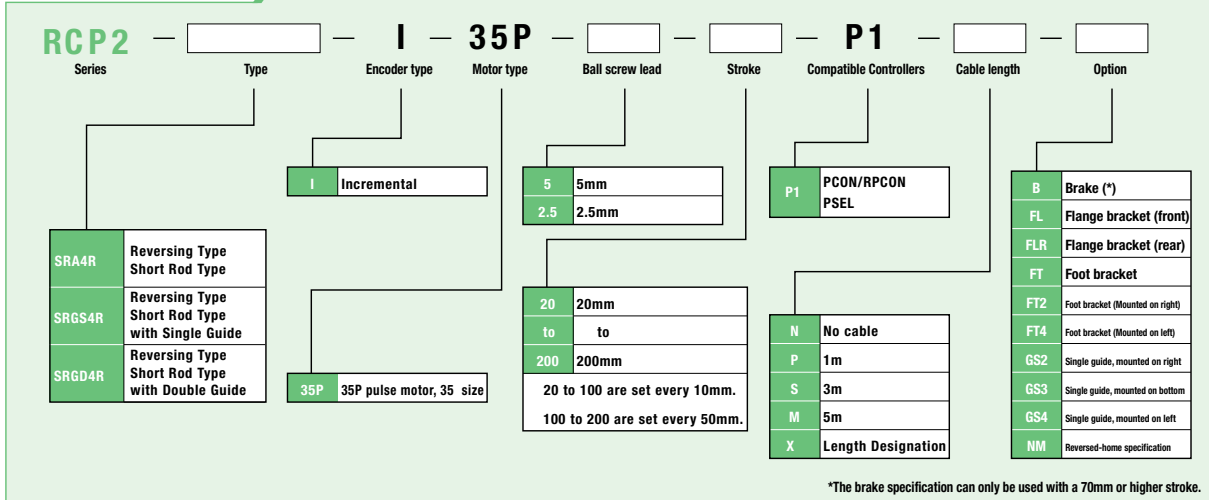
RCP2 — — I — 35P — — — P1 — —

Series | Type | Encoder type | Motor type | Ball screw lead | Stroke | Compatible Controllers | Cable length | Option

| SRA4R | Reversing Type Short Rod Type |
|---|---|
| SRGS4R | Reversing Type Short Rod Type with Single Guide |
| SRGD4R | Reversing Type Short Rod Type with Double Guide |

| I | Incremental |
|---|---|

| 35P | 35P pulse motor, 35 size |
|---|---|

| 5 | 5mm |
|---|---|
| 2.5 | 2.5mm |

| 20 | 20mm |
|---|---|
| to | to |
| 200 | 200mm |

20 to 100 are set every 10mm.
100 to 200 are set every 50mm.

| P1 | PCON/RPCON PSEL |
|---|---|

| N | No cable |
|---|---|
| P | 1m |
| S | 3m |
| M | 5m |
| X | Length Designation |

| B | Brake (*) |
|---|---|
| FL | Flange bracket (front) |
| FLR | Flange bracket (rear) |
| FT | Foot bracket |
| FT2 | Foot bracket (Mounted on right) |
| FT4 | Foot bracket (Mounted on left) |
| GS2 | Single guide, mounted on right |
| GS3 | Single guide, mounted on bottom |
| GS4 | Single guide, mounted on left |
| NM | Reversed-home specification |

*The brake specification can only be used with a 70mm or higher stroke.